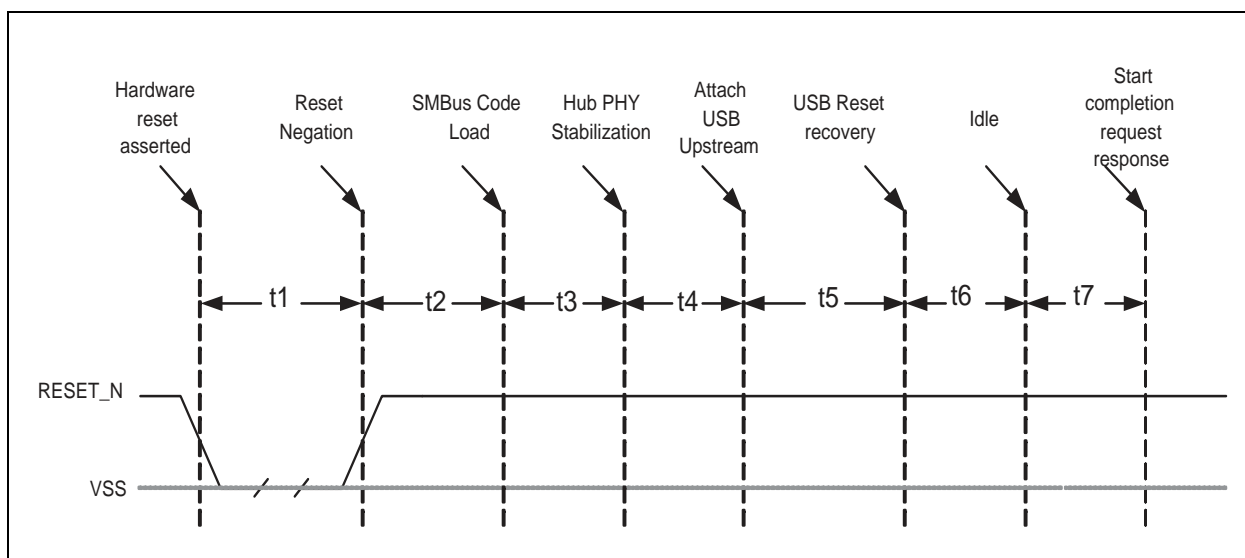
Hardware reset asserted

Reset Negation

SMBus Code Load

Hub PHY Stabilization

Attach USB Upstream

USB Reset recovery

Idle

Start completion request response

t1

t2

t3

t4

t5

t6

t7

RESET_N

VSS